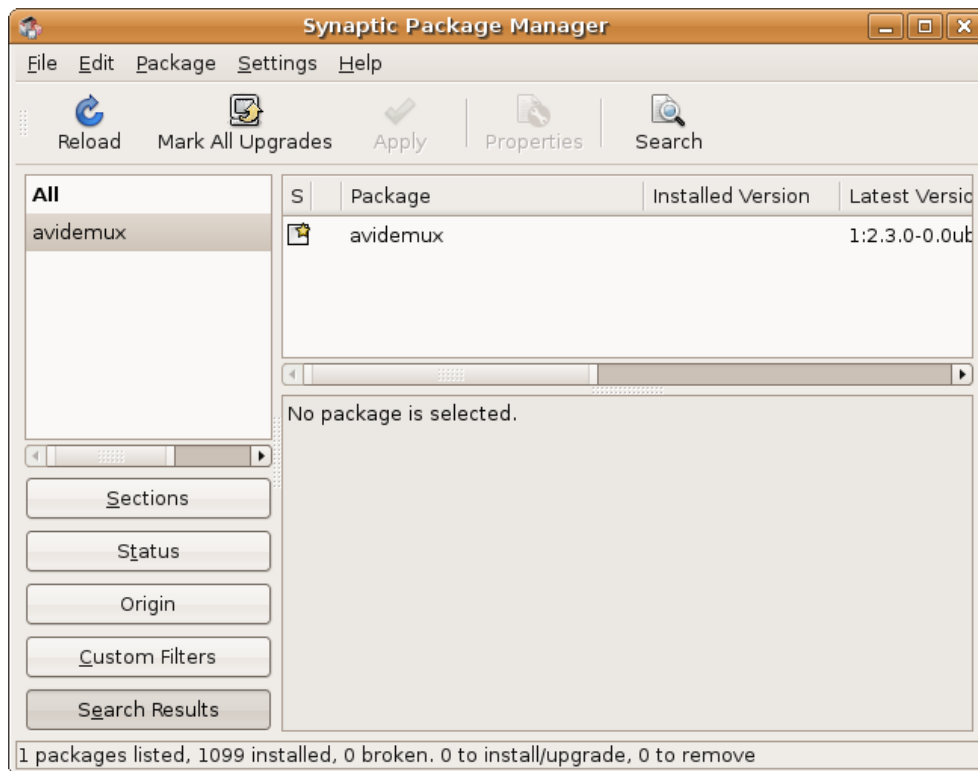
Synaptic Package Manager

File Edit Package Settings Help

Reload Mark All Upgrades Apply Properties Search

All
avidemux

| S | Package | Installed Version | Latest Versio |
|---|---|---|---|
| | avidemux | | 1:2.3.0-0.0ub |

No package is selected.

Sections
Status
Origin
Custom Filters
Search Results

1 packages listed, 1099 installed, 0 broken. 0 to install/upgrade, 0 to remove